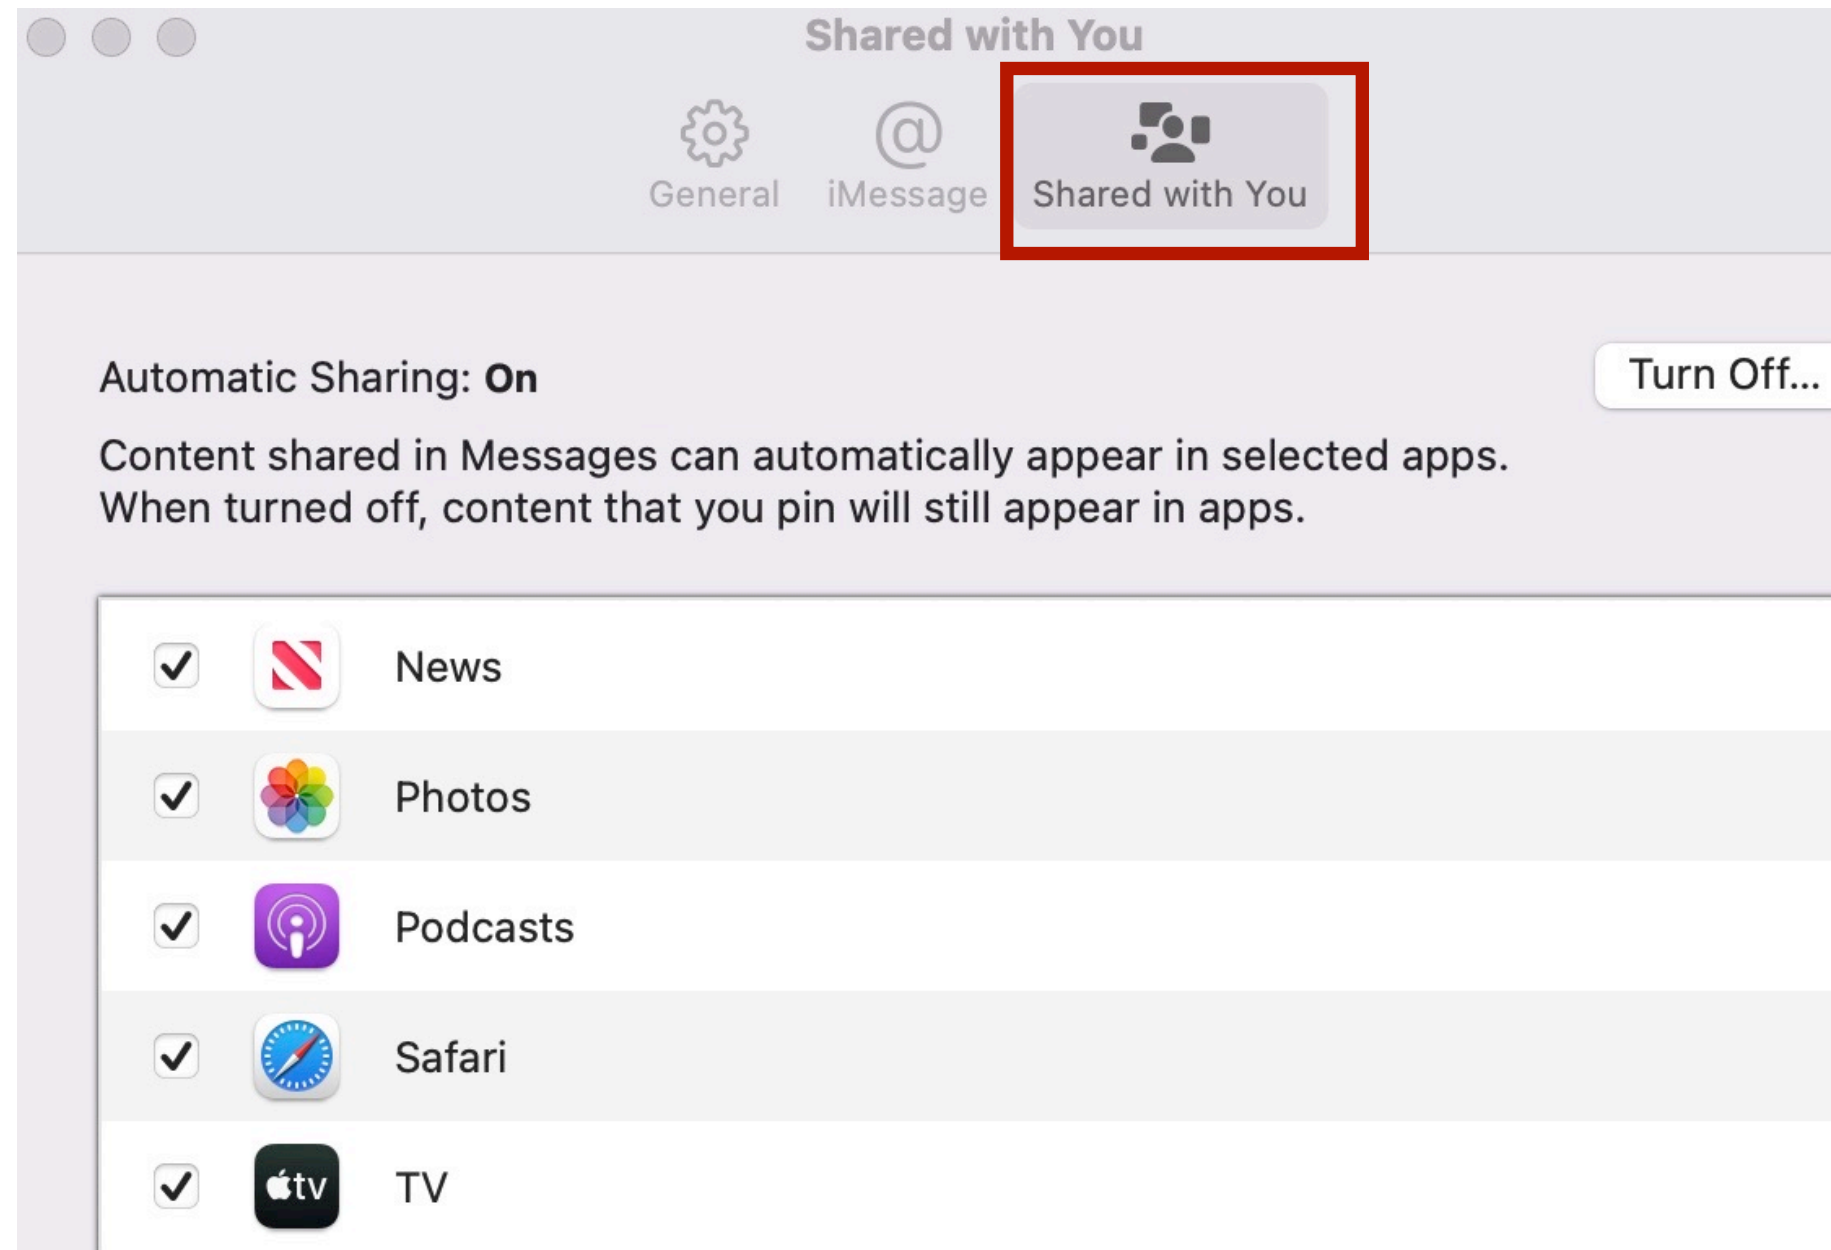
Shared with You

General iMessage Shared with You

Automatic Sharing: **On**

Turn Off...

Content shared in Messages can automatically appear in selected apps. When turned off, content that you pin will still appear in apps.

News

Photos

Podcasts

Safari

tv

TV